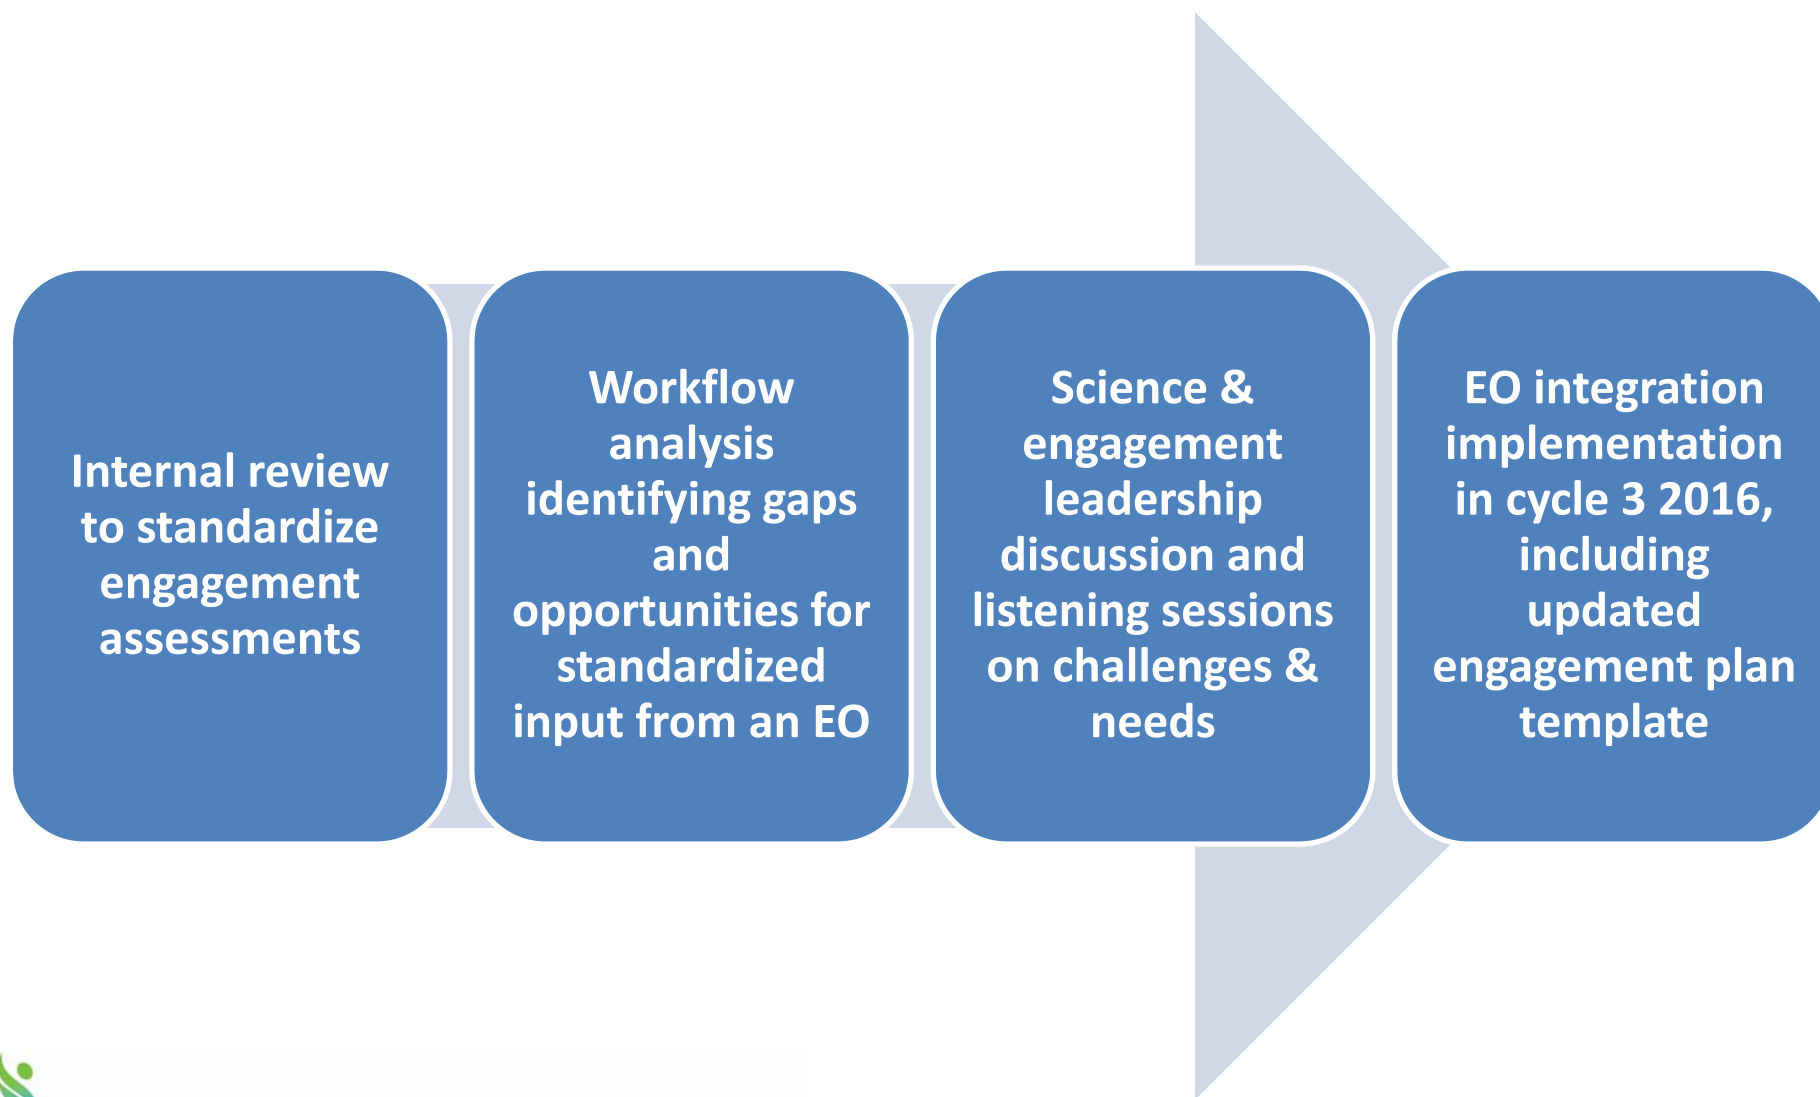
Internal review to standardize engagement assessments

Workflow analysis identifying gaps and opportunities for standardized input from an EO

Science & engagement leadership discussion and listening sessions on challenges & needs

EO integration implementation in cycle 3 2016, including updated engagement plan template